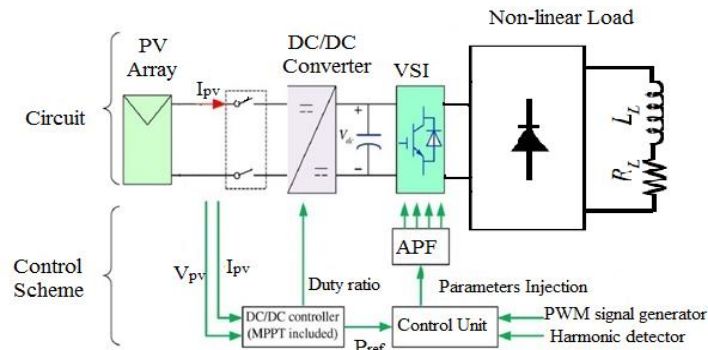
Non-linear Load

PV Array

DC/DC Converter

VSI

Circuit

$I_{pv}$

+

$V_{dc}$

−

$L_L$

$R_L$

Control Scheme

APF

$V_{pv}$

$I_{pv}$

Duty ratio

Parameters Injection

DC/DC controller (MPPT included)

Control Unit

PWM signal generator

Harmonic detector

$P_{ref}$